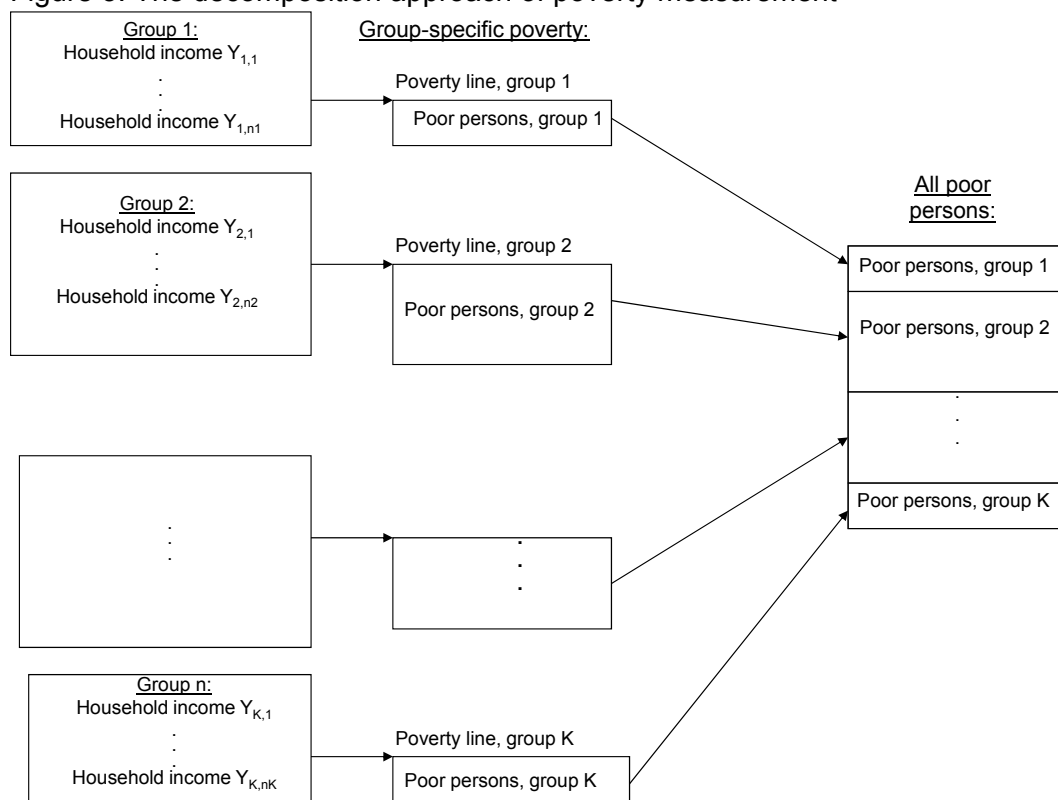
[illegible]

Group 1:
Household income $Y_{1,1}$
.
.
.
Household income $Y_{1,n1}$

Group-specific poverty:

Poverty line, group 1
Poor persons, group 1

Group 2:
Household income $Y_{2,1}$
.
.
.
Household income $Y_{2,n2}$

Poverty line, group 2
Poor persons, group 2

All poor persons:

Poor persons, group 1
Poor persons, group 2
.
.
.
Poor persons, group K

.
.
.

.
.
.

Group n:
Household income $Y_{K,1}$
.
.
.
Household income $Y_{K,nK}$

Poverty line, group K
Poor persons, group K